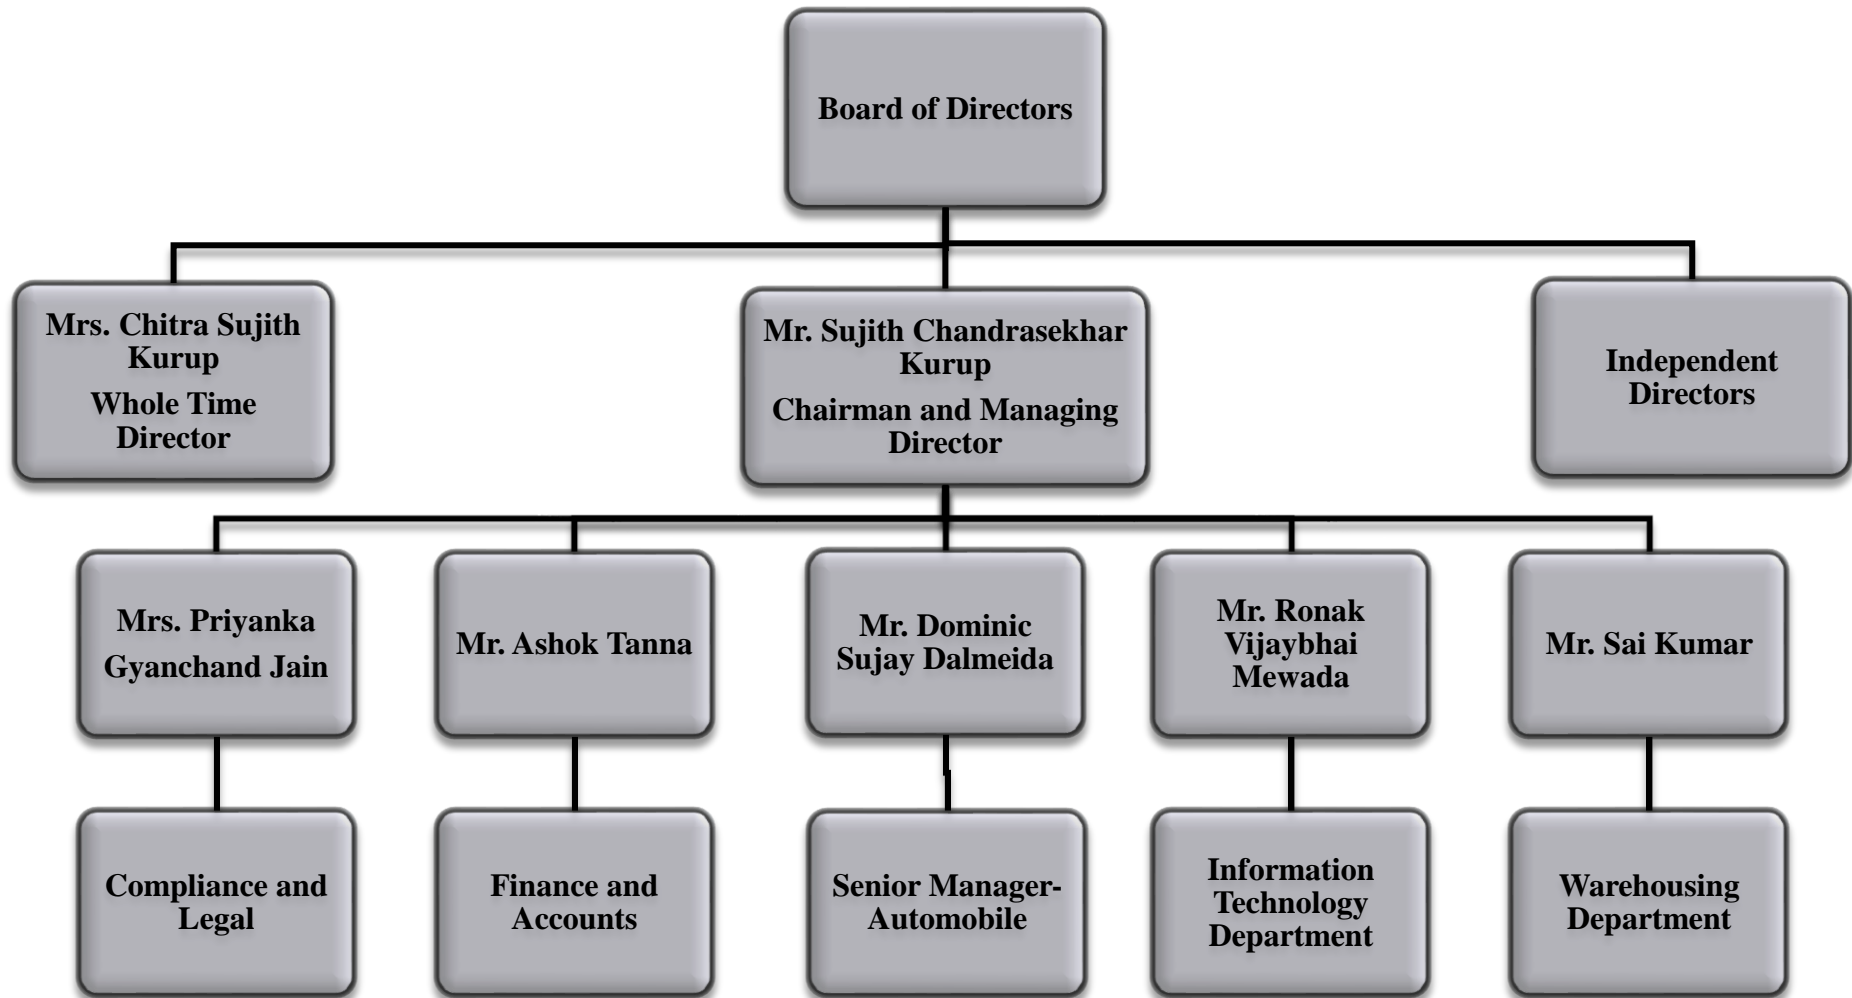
Board of Directors

Mrs. Chitra Sujith Kurup
Whole Time Director

Mr. Sujith Chandrasekhar Kurup
Chairman and Managing Director

Independent Directors

Mrs. Priyanka Gyanchand Jain

Mr. Ashok Tanna

Mr. Dominic Sujay Dalmeida

Mr. Ronak Vijaybhai Mewada

Mr. Sai Kumar

Compliance and Legal

Finance and Accounts

Senior Manager-Automobile

Information Technology Department

Warehousing Department